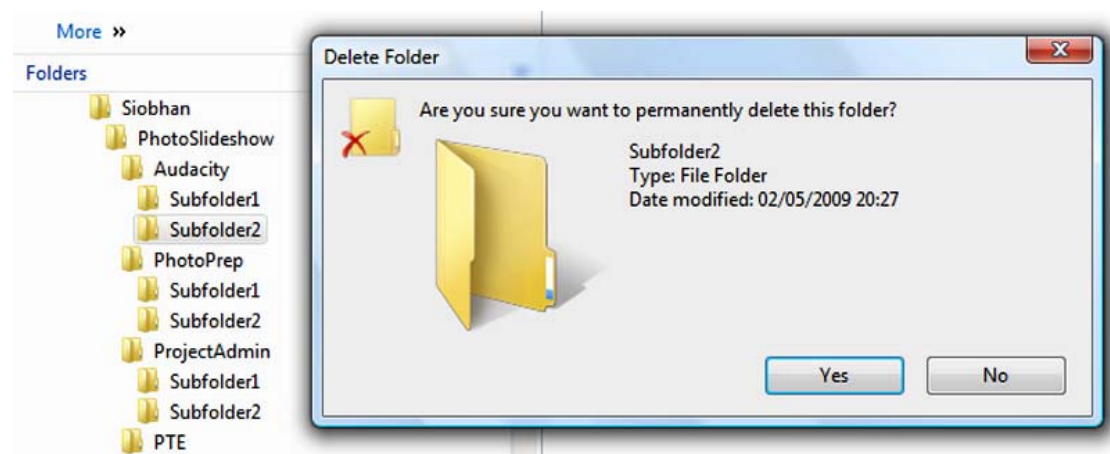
More »

Folders

Siobhan
PhotoSlideshow
Audacity
Subfolder1
Subfolder2
PhotoPrep
Subfolder1
Subfolder2
ProjectAdmin
Subfolder1
Subfolder2
PTE

Delete Folder

Are you sure you want to permanently delete this folder?

Subfolder2
Type: File Folder
Date modified: 02/05/2009 20:27

Yes

No